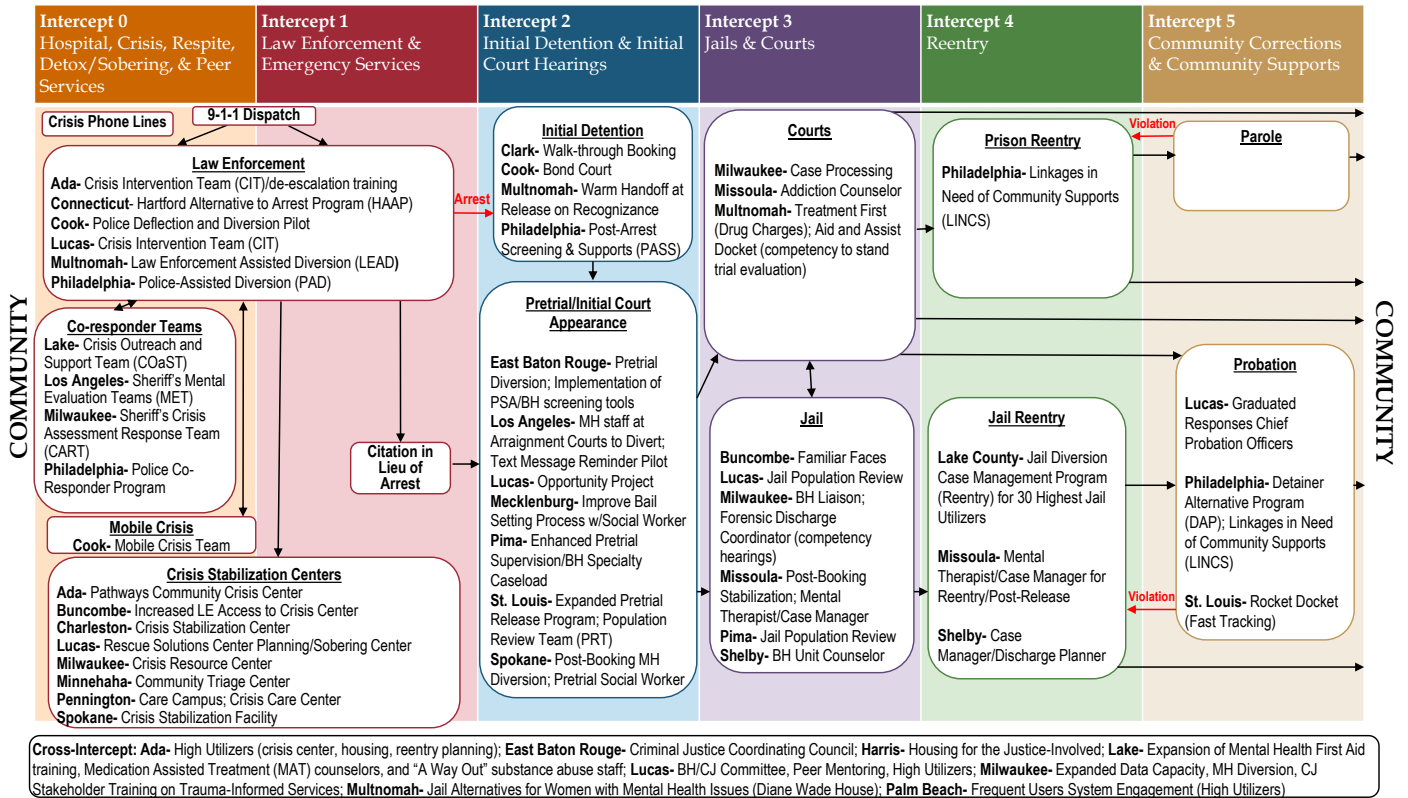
**Intercept 0**
Hospital, Crisis, Respite, Detox/Sobering, & Peer Services

**Intercept 1**
Law Enforcement & Emergency Services

**Intercept 2**
Initial Detention & Initial Court Hearings

**Intercept 3**
Jails & Courts

**Intercept 4**
Reentry

**Intercept 5**
Community Corrections & Community Supports

COMMUNITY

Crisis Phone Lines

9-1-1 Dispatch

**Law Enforcement**
**Ada-** Crisis Intervention Team (CIT)/de-escalation training
**Connecticut-** Hartford Alternative to Arrest Program (HAAP)
**Cook-** Police Deflection and Diversion Pilot
**Lucas-** Crisis Intervention Team (CIT)
**Multnomah-** Law Enforcement Assisted Diversion (LEAD)
**Philadelphia-** Police-Assisted Diversion (PAD)

**Co-responder Teams**
**Lake-** Crisis Outreach and Support Team (COaST)
**Los Angeles-** Sheriff's Mental Evaluation Teams (MET)
**Milwaukee-** Sheriff's Crisis Assessment Response Team (CART)
**Philadelphia-** Police Co-Responder Program

**Mobile Crisis**
**Cook-** Mobile Crisis Team

**Crisis Stabilization Centers**
**Ada-** Pathways Community Crisis Center
**Buncombe-** Increased LE Access to Crisis Center
**Charleston-** Crisis Stabilization Center
**Lucas-** Rescue Solutions Center Planning/Sobering Center
**Milwaukee-** Crisis Resource Center
**Minnehaha-** Community Triage Center
**Pennington-** Care Campus; Crisis Care Center
**Spokane-** Crisis Stabilization Facility

Arrest

Citation in Lieu of Arrest

**Initial Detention**
**Clark-** Walk-through Booking
**Cook-** Bond Court
**Multnomah-** Warm Handoff at Release on Recognizance
**Philadelphia-** Post-Arrest Screening & Supports (PASS)

**Pretrial/Initial Court Appearance**
**East Baton Rouge-** Pretrial Diversion; Implementation of PSA/BH screening tools
**Los Angeles-** MH staff at Arraignment Courts to Divert; Text Message Reminder Pilot
**Lucas-** Opportunity Project
**Mecklenburg-** Improve Bail Setting Process w/Social Worker
**Pima-** Enhanced Pretrial Supervision/BH Specialty Caseload
**St. Louis-** Expanded Pretrial Release Program; Population Review Team (PRT)
**Spokane-** Post-Booking MH Diversion; Pretrial Social Worker

**Courts**
**Milwaukee-** Case Processing
**Missoula-** Addiction Counselor
**Multnomah-** Treatment First (Drug Charges); Aid and Assist Docket (competency to stand trial evaluation)

**Jail**
**Buncombe-** Familiar Faces
**Lucas-** Jail Population Review
**Milwaukee-** BH Liaison; Forensic Discharge Coordinator (competency hearings)
**Missoula-** Post-Booking Stabilization; Mental Therapist/Case Manager
**Pima-** Jail Population Review
**Shelby-** BH Unit Counselor

**Prison Reentry**
**Philadelphia-** Linkages in Need of Community Supports (LINCS)

**Jail Reentry**
**Lake County-** Jail Diversion Case Management Program (Reentry) for 30 Highest Jail Utilizers
**Missoula-** Mental Therapist/Case Manager for Reentry/Post-Release
**Shelby-** Case Manager/Discharge Planner

Violation

**Parole**

**Probation**
**Lucas-** Graduated Responses Chief Probation Officers
**Philadelphia-** Detainer Alternative Program (DAP); Linkages in Need of Community Supports (LINCS)
**St. Louis-** Rocket Docket (Fast Tracking)

Violation

COMMUNITY

**Cross-Intercept: Ada-** High Utilizers (crisis center, housing, reentry planning); **East Baton Rouge-** Criminal Justice Coordinating Council; **Harris-** Housing for the Justice-Involved; **Lake-** Expansion of Mental Health First Aid training, Medication Assisted Treatment (MAT) counselors, and "A Way Out" substance abuse staff; **Lucas-** BH/CJ Committee, Peer Mentoring, High Utilizers; **Milwaukee-** Expanded Data Capacity, MH Diversion, CJ Stakeholder Training on Trauma-Informed Services; **Multnomah-** Jail Alternatives for Women with Mental Health Issues (Diane Wade House); **Palm Beach-** Frequent Users System Engagement (High Utilizers)